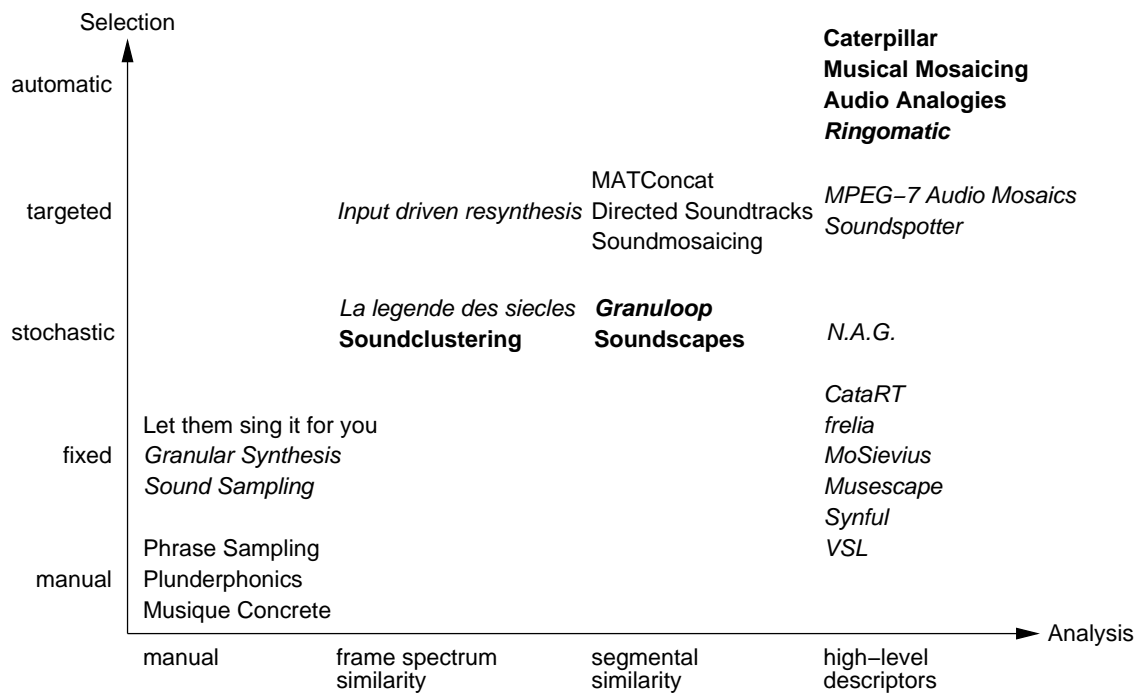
Selection

automatic

targeted

stochastic

fixed

manual

Caterpillar
Musical Mosaicing
Audio Analogies
Ringomatic

Input driven resynthesis

MATConcat
Directed Soundtracks
Soundmosaicing

MPEG−7 Audio Mosaics
Soundspotter

La legende des siecles
Soundclustering

Granuloop
Soundscapes

N.A.G.

Let them sing it for you
Granular Synthesis
Sound Sampling

CataRT
frelia
MoSievius
Musescape
Synful
VSL

Phrase Sampling
Plunderphonics
Musique Concrete

Analysis

manual

frame spectrum similarity

segmental similarity

high−level descriptors